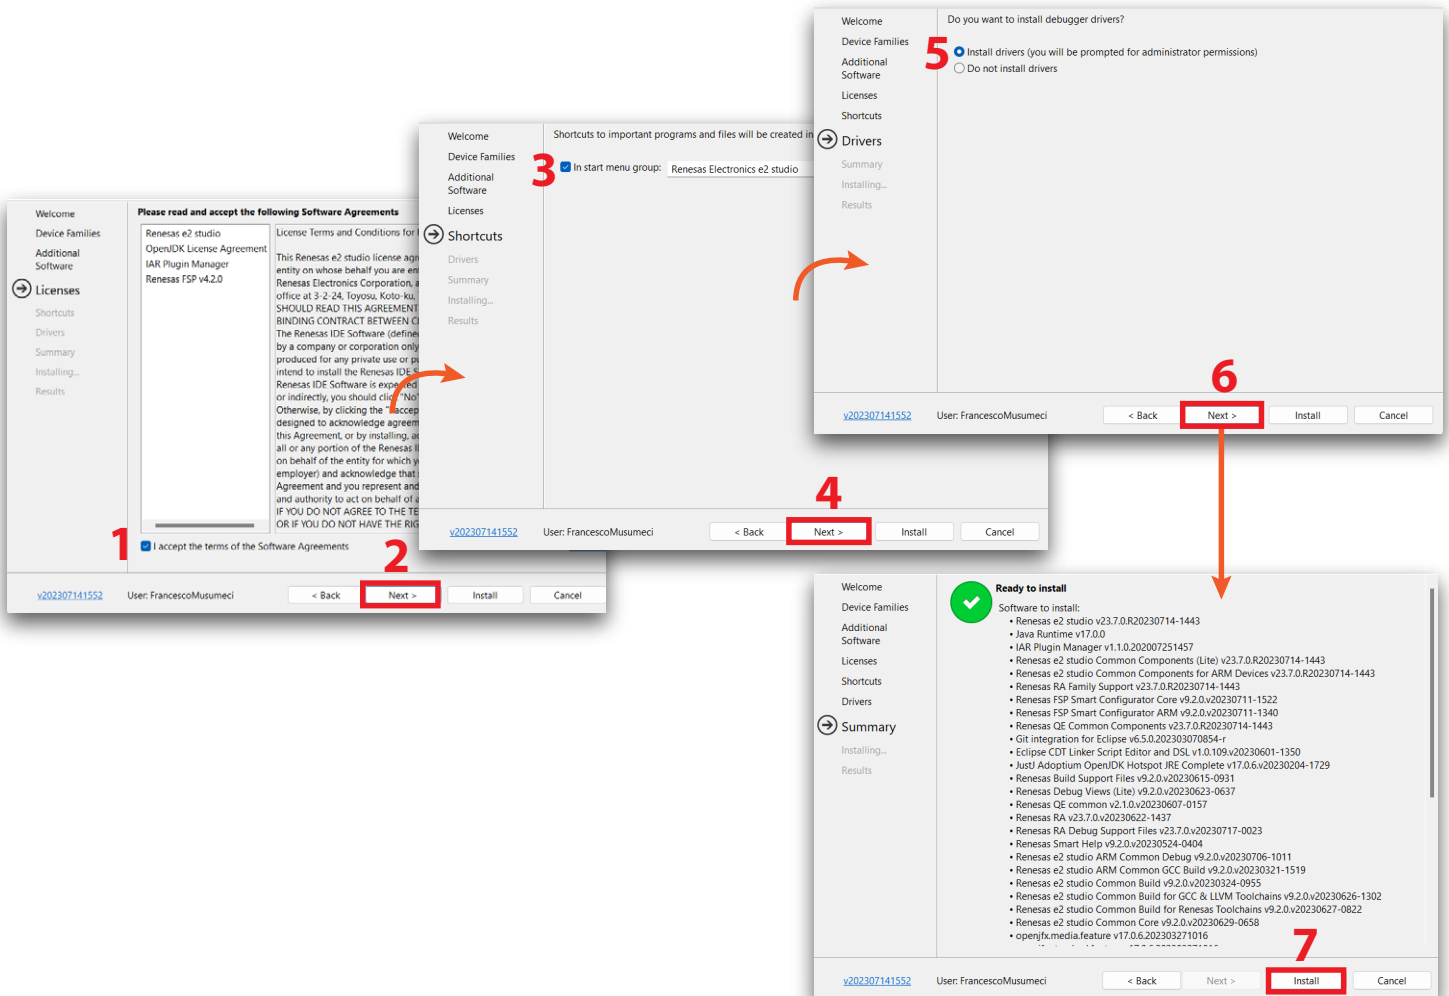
Welcome
Device Families
Additional Software
Licenses
Shortcuts
Drivers
Summary
Installing...
Results

Please read and accept the following Software Agreements

Renesas e2 studio
OpenJDK License Agreement
IAR Plugin Manager
Renesas FSP v4.2.0

License Terms and Conditions for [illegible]

This Renesas e2 studio license agr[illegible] entity on whose behalf you are en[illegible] Renesas Electronics Corporation, a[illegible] office at 3-2-24, Toyosu, Koto-ku, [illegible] SHOULD READ THIS AGREEMENT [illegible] BINDING CONTRACT BETWEEN C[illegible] The Renesas IDE Software (define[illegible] by a company or corporation only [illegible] produced for any private use or pu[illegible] intend to install the Renesas IDE S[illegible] Renesas IDE Software is expe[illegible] or indirectly, you should clic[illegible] "No" Otherwise, by clicking the "Accep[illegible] designed to acknowledge agreem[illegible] this Agreement, or by installing, ac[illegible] all or any portion of the Renesas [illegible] on behalf of the entity for which y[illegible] employer) and acknowledge that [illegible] Agreement and you represent and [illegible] and authority to act on behalf of a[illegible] IF YOU DO NOT AGREE TO THE TE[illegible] OR IF YOU DO NOT HAVE THE RIG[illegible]

1
I accept the terms of the Software Agreements

2
v202307141552 User: FrancescoMusumeci < Back Next > Install Cancel

Welcome
Device Families
Additional Software
Licenses
Shortcuts
Drivers
Summary
Installing...
Results

Shortcuts to important programs and files will be created in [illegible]

3
In start menu group: Renesas Electronics e2 studio

4
v202307141552 User: FrancescoMusumeci < Back Next > Install Cancel

Welcome
Device Families
Additional Software
Licenses
Shortcuts
Drivers
Summary
Installing...
Results

Do you want to install debugger drivers?

5
Install drivers (you will be prompted for administrator permissions)
Do not install drivers

6
v202307141552 User: FrancescoMusumeci < Back Next > Install Cancel

Welcome
Device Families
Additional Software
Licenses
Shortcuts
Drivers
Summary
Installing...
Results

Ready to install
Software to install:
• Renesas e2 studio v23.7.0.R20230714-1443
• Java Runtime v17.0.0
• IAR Plugin Manager v1.1.0.202007251457
• Renesas e2 studio Common Components (Lite) v23.7.0.R20230714-1443
• Renesas e2 studio Common Components for ARM Devices v23.7.0.R20230714-1443
• Renesas RA Family Support v23.7.0.R20230714-1443
• Renesas FSP Smart Configurator Core v9.2.0.v20230711-1522
• Renesas FSP Smart Configurator ARM v9.2.0.v20230711-1340
• Renesas QE Common Components v23.7.0.R20230714-1443
• Git integration for Eclipse v6.5.0.202303070854-r
• Eclipse CDT Linker Script Editor and DSL v1.0.109.v20230601-1350
• JustJ Adoptium OpenJDK Hotspot JRE Complete v17.0.6.v20230204-1729
• Renesas Build Support Files v9.2.0.v20230615-0931
• Renesas Debug Views (Lite) v9.2.0.v20230623-0637
• Renesas QE common v2.1.0.v20230607-0157
• Renesas RA v23.7.0.v20230622-1437
• Renesas RA Debug Support Files v23.7.0.v20230717-0023
• Renesas Smart Help v9.2.0.v20230524-0404
• Renesas e2 studio ARM Common Debug v9.2.0.v20230706-1011
• Renesas e2 studio ARM Common GCC Build v9.2.0.v20230321-1519
• Renesas e2 studio Common Build v9.2.0.v20230324-0955
• Renesas e2 studio Common Build for GCC & LLVM Toolchains v9.2.0.v20230626-1302
• Renesas e2 studio Common Build for Renesas Toolchains v9.2.0.v20230627-0822
• Renesas e2 studio Common Core v9.2.0.v20230629-0658
• openjfx.media.feature v17.0.6.202303271016

7
v202307141552 User: FrancescoMusumeci < Back Next > Install Cancel